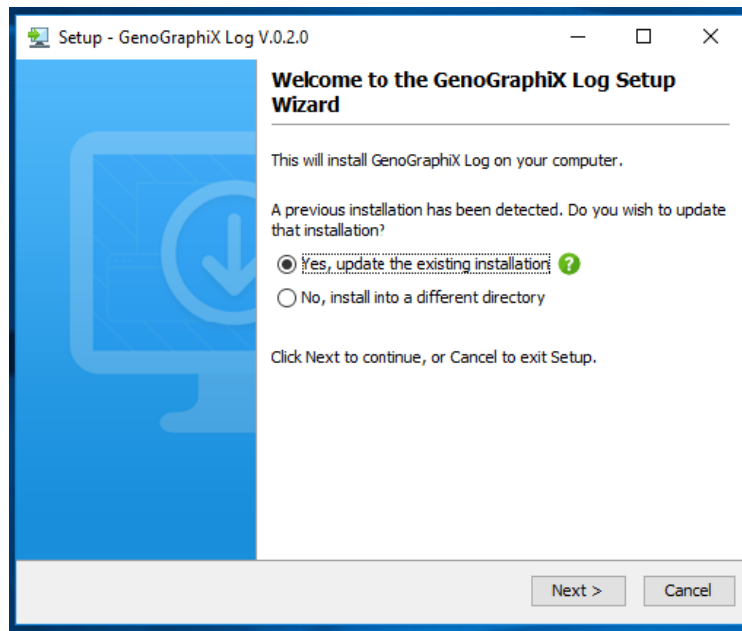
Setup - GenoGraphiX Log V.0.2.0

Welcome to the GenoGraphiX Log Setup Wizard

This will install GenoGraphiX Log on your computer.

A previous installation has been detected. Do you wish to update that installation?

Yes, update the existing installation

No, install into a different directory

Click Next to continue, or Cancel to exit Setup.

Next >

Cancel